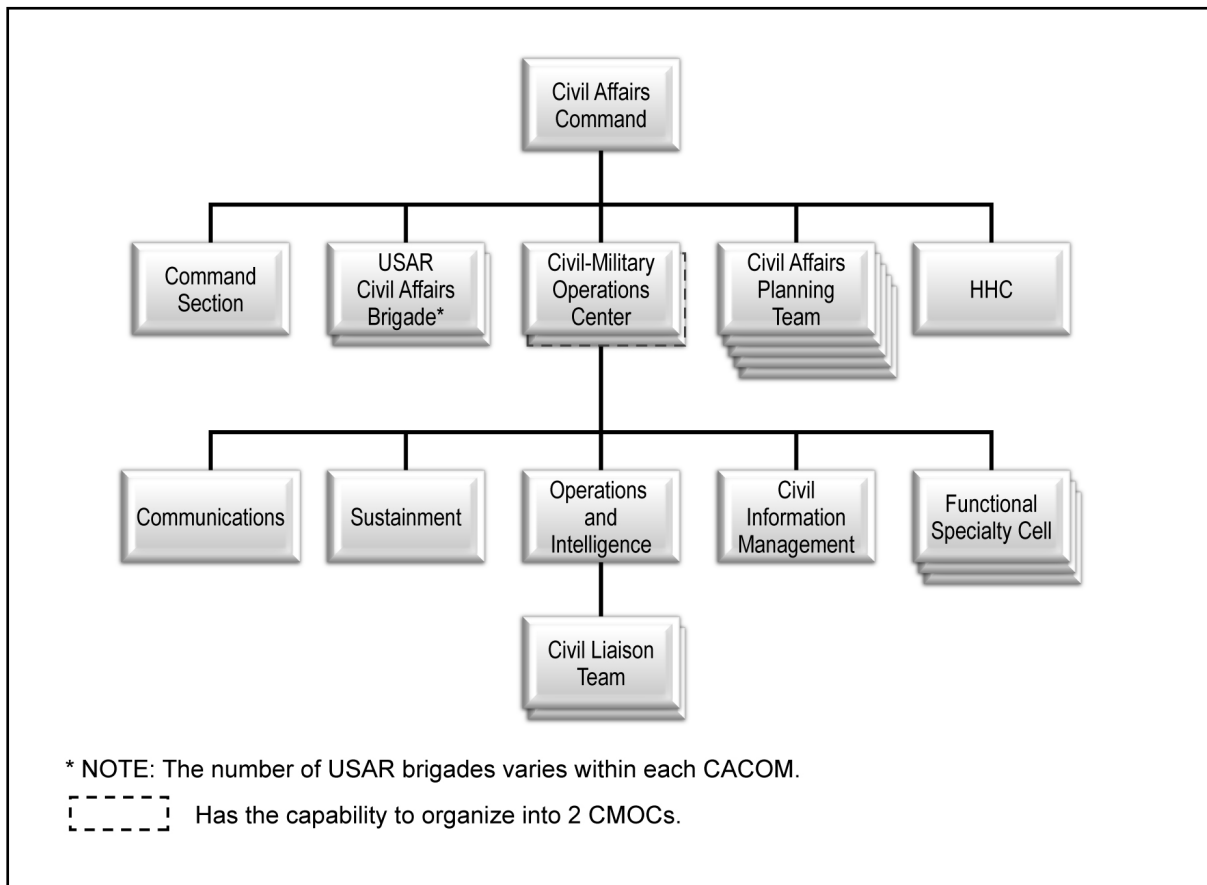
Civil Affairs Command

Command Section

USAR Civil Affairs Brigade*

Civil-Military Operations Center

Civil Affairs Planning Team

HHC

Communications

Sustainment

Operations and Intelligence

Civil Information Management

Functional Specialty Cell

Civil Liaison Team

* NOTE: The number of USAR brigades varies within each CACOM.

Has the capability to organize into 2 CMOCs.